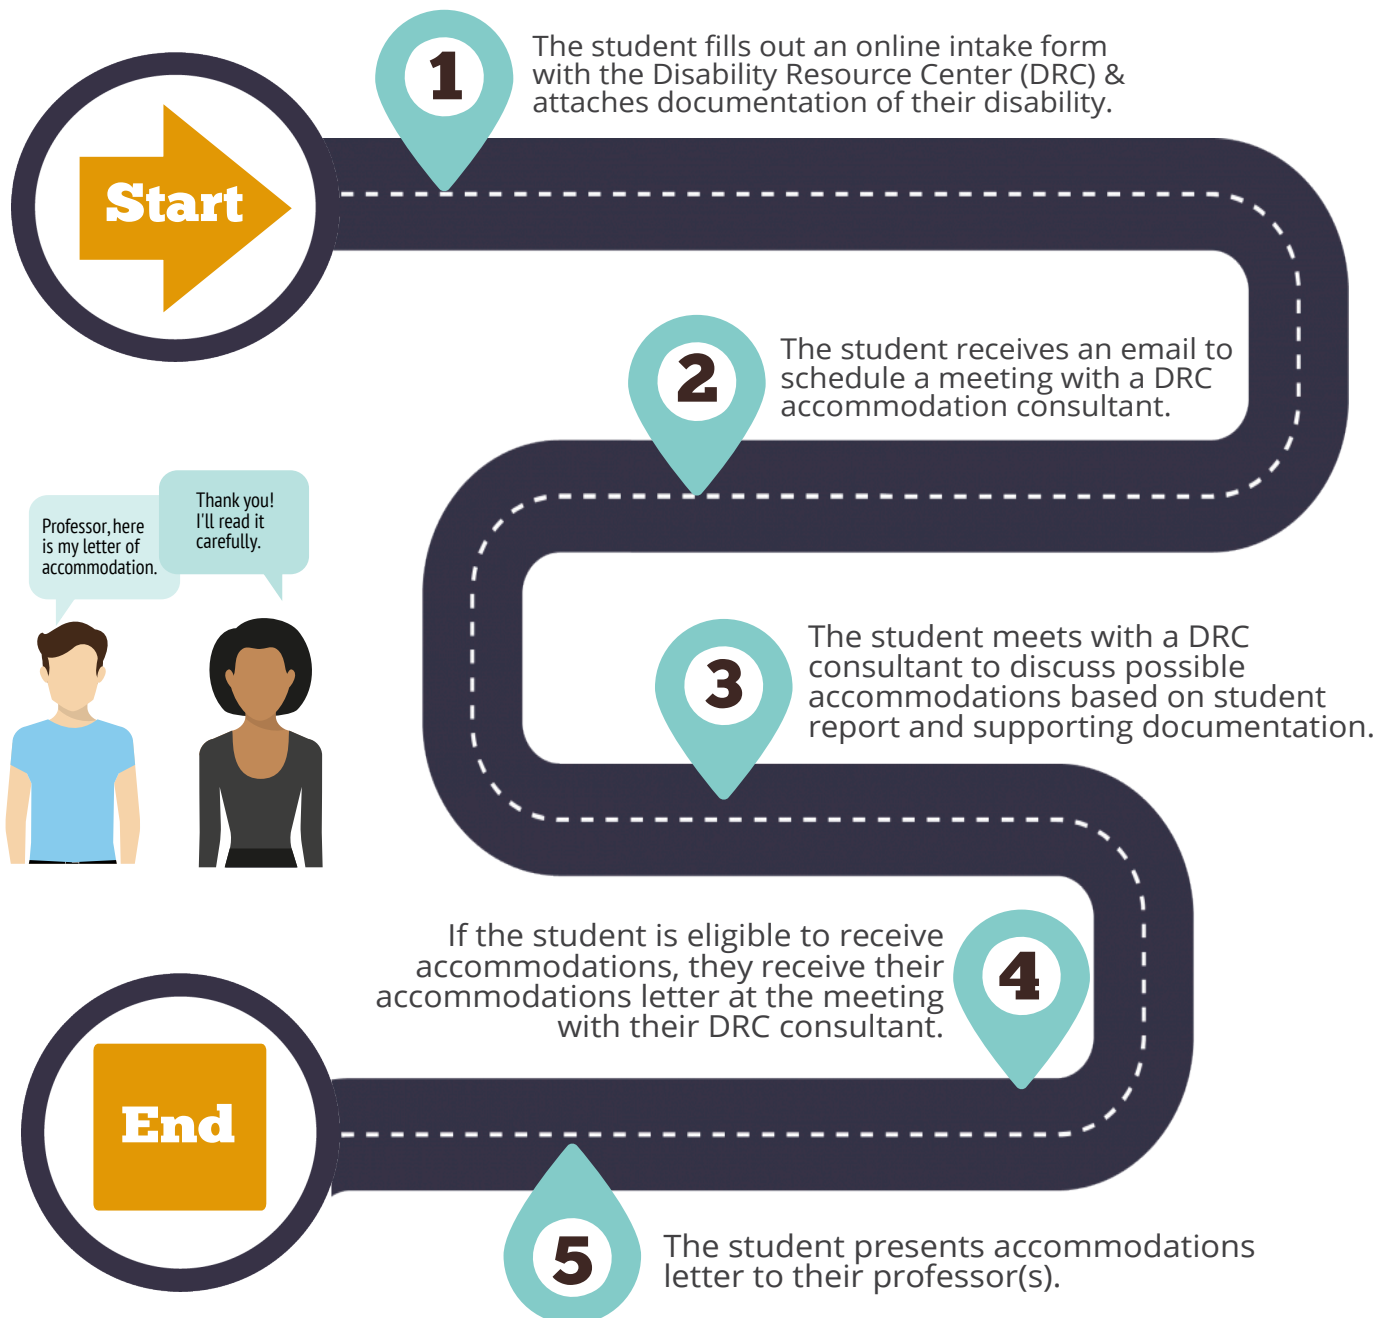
Start

1

The student fills out an online intake form with the Disability Resource Center (DRC) & attaches documentation of their disability.

2

The student receives an email to schedule a meeting with a DRC accommodation consultant.

Professor, here is my letter of accommodation.

Thank you! I'll read it carefully.

3

The student meets with a DRC consultant to discuss possible accommodations based on student report and supporting documentation.

4

If the student is eligible to receive accommodations, they receive their accommodations letter at the meeting with their DRC consultant.

End

5

The student presents accommodations letter to their professor(s).